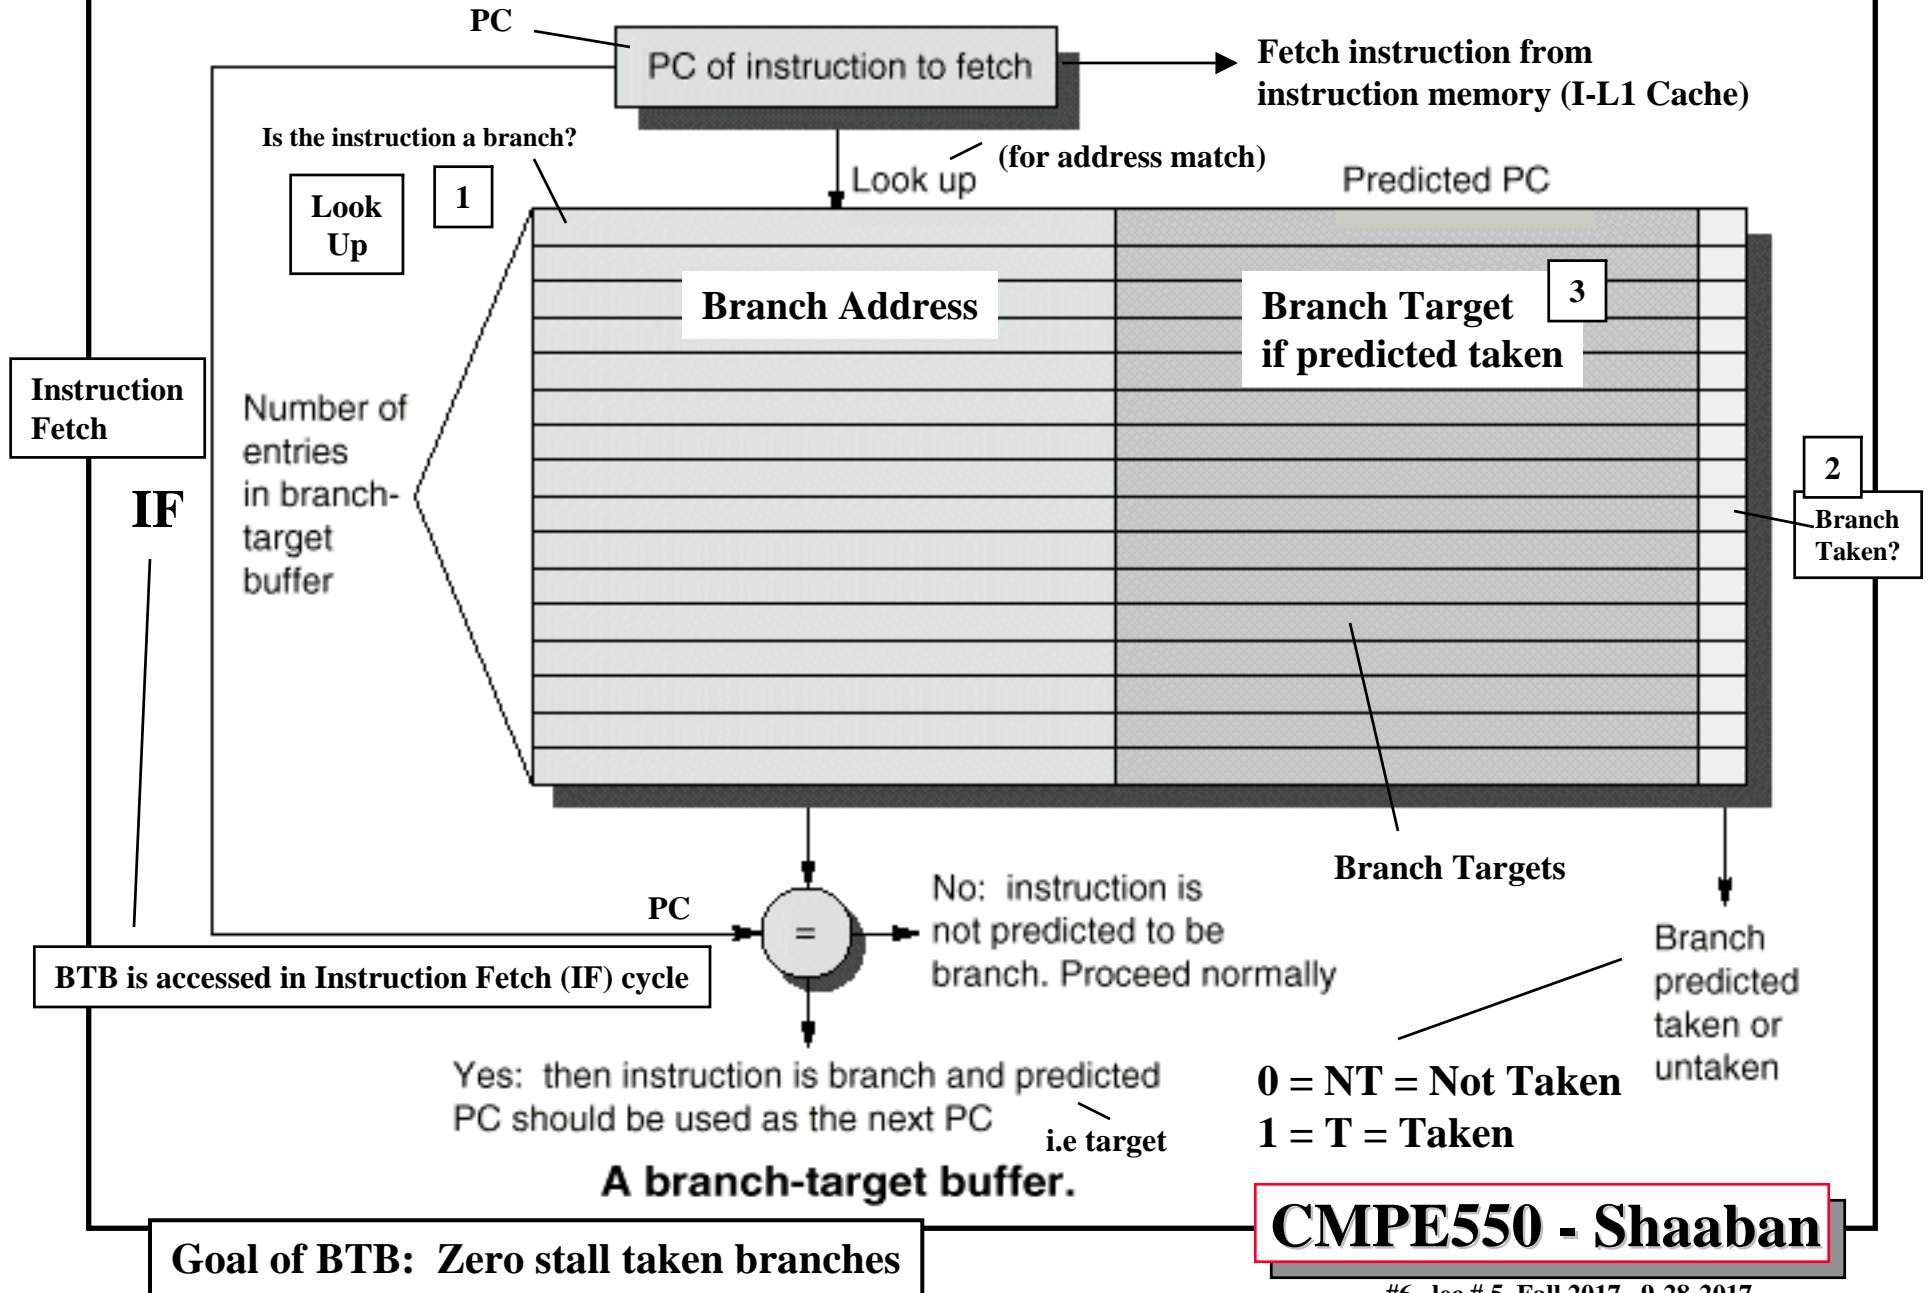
PC

PC of instruction to fetch

Fetch instruction from instruction memory (I-L1 Cache)

Is the instruction a branch?

Look Up

1

Look up

(for address match)

Predicted PC

Branch Address

Branch Target if predicted taken

3

Instruction Fetch

IF

Number of entries in branch-target buffer

2

Branch Taken?

Branch Targets

PC

=

No: instruction is not predicted to be branch. Proceed normally

BTB is accessed in Instruction Fetch (IF) cycle

Branch predicted taken or untaken

Yes: then instruction is branch and predicted PC should be used as the next PC

i.e target

0 = NT = Not Taken
1 = T = Taken

A branch-target buffer.

Goal of BTB: Zero stall taken branches

CMPE550 - Shaaban

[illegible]